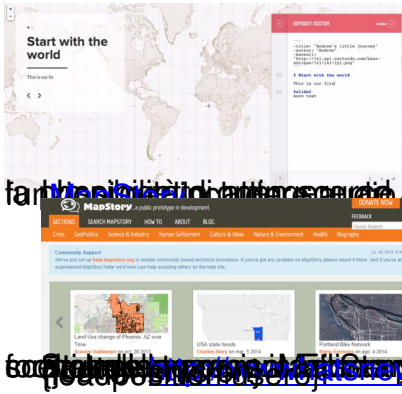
Start with the world

This is our fir

ODYSSEY EDITOR

```
---
-title: "Andrew's little journey"
-author: "Andrew"
-basemap():
"http://{s}.api.cartocdn.com/base-antique/{z}/{x}/{y}.png"
---

# Start with the world

This is our fire

#slide2
more text
```

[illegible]

MapStory | a public prototype in development

DONATE NOW

SECTIONS | SEARCH MAPSTORY | HOW TO | ABOUT | BLOG

FEEDBACK

Quick Search

Crisis | GeoPolitics | Science & Industry | Human Settlement | Culture & Ideas | Nature & Environment | Health | Biography

Community Support

Land Use change of Phoenix, AZ over Time

USA state hoods

Charles Berry on ago 6 2014

Portland Bike Network

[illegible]